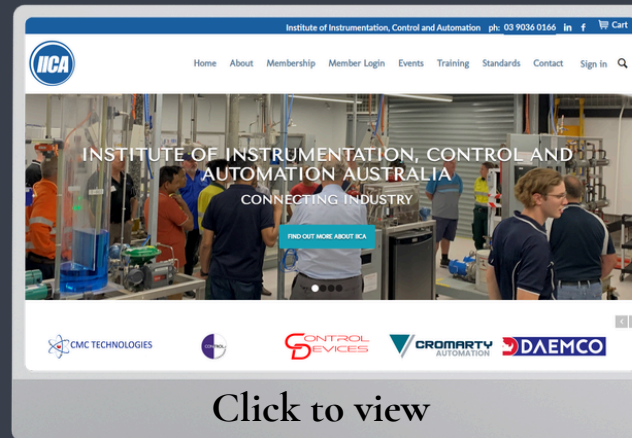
Institute of Instrumentation, Control and Automation ph: 03 9036 0166 in f Cart

IICA

Home About Membership Member Login Events Training Standards Contact Sign in

INSTITUTE OF INSTRUMENTATION, CONTROL AND AUTOMATION AUSTRALIA

CONNECTING INDUSTRY

FIND OUT MORE ABOUT IICA

CMC TECHNOLOGIES

CONTROL DEVICES

CROMARTY AUTOMATION

DAEMCO

Click to view